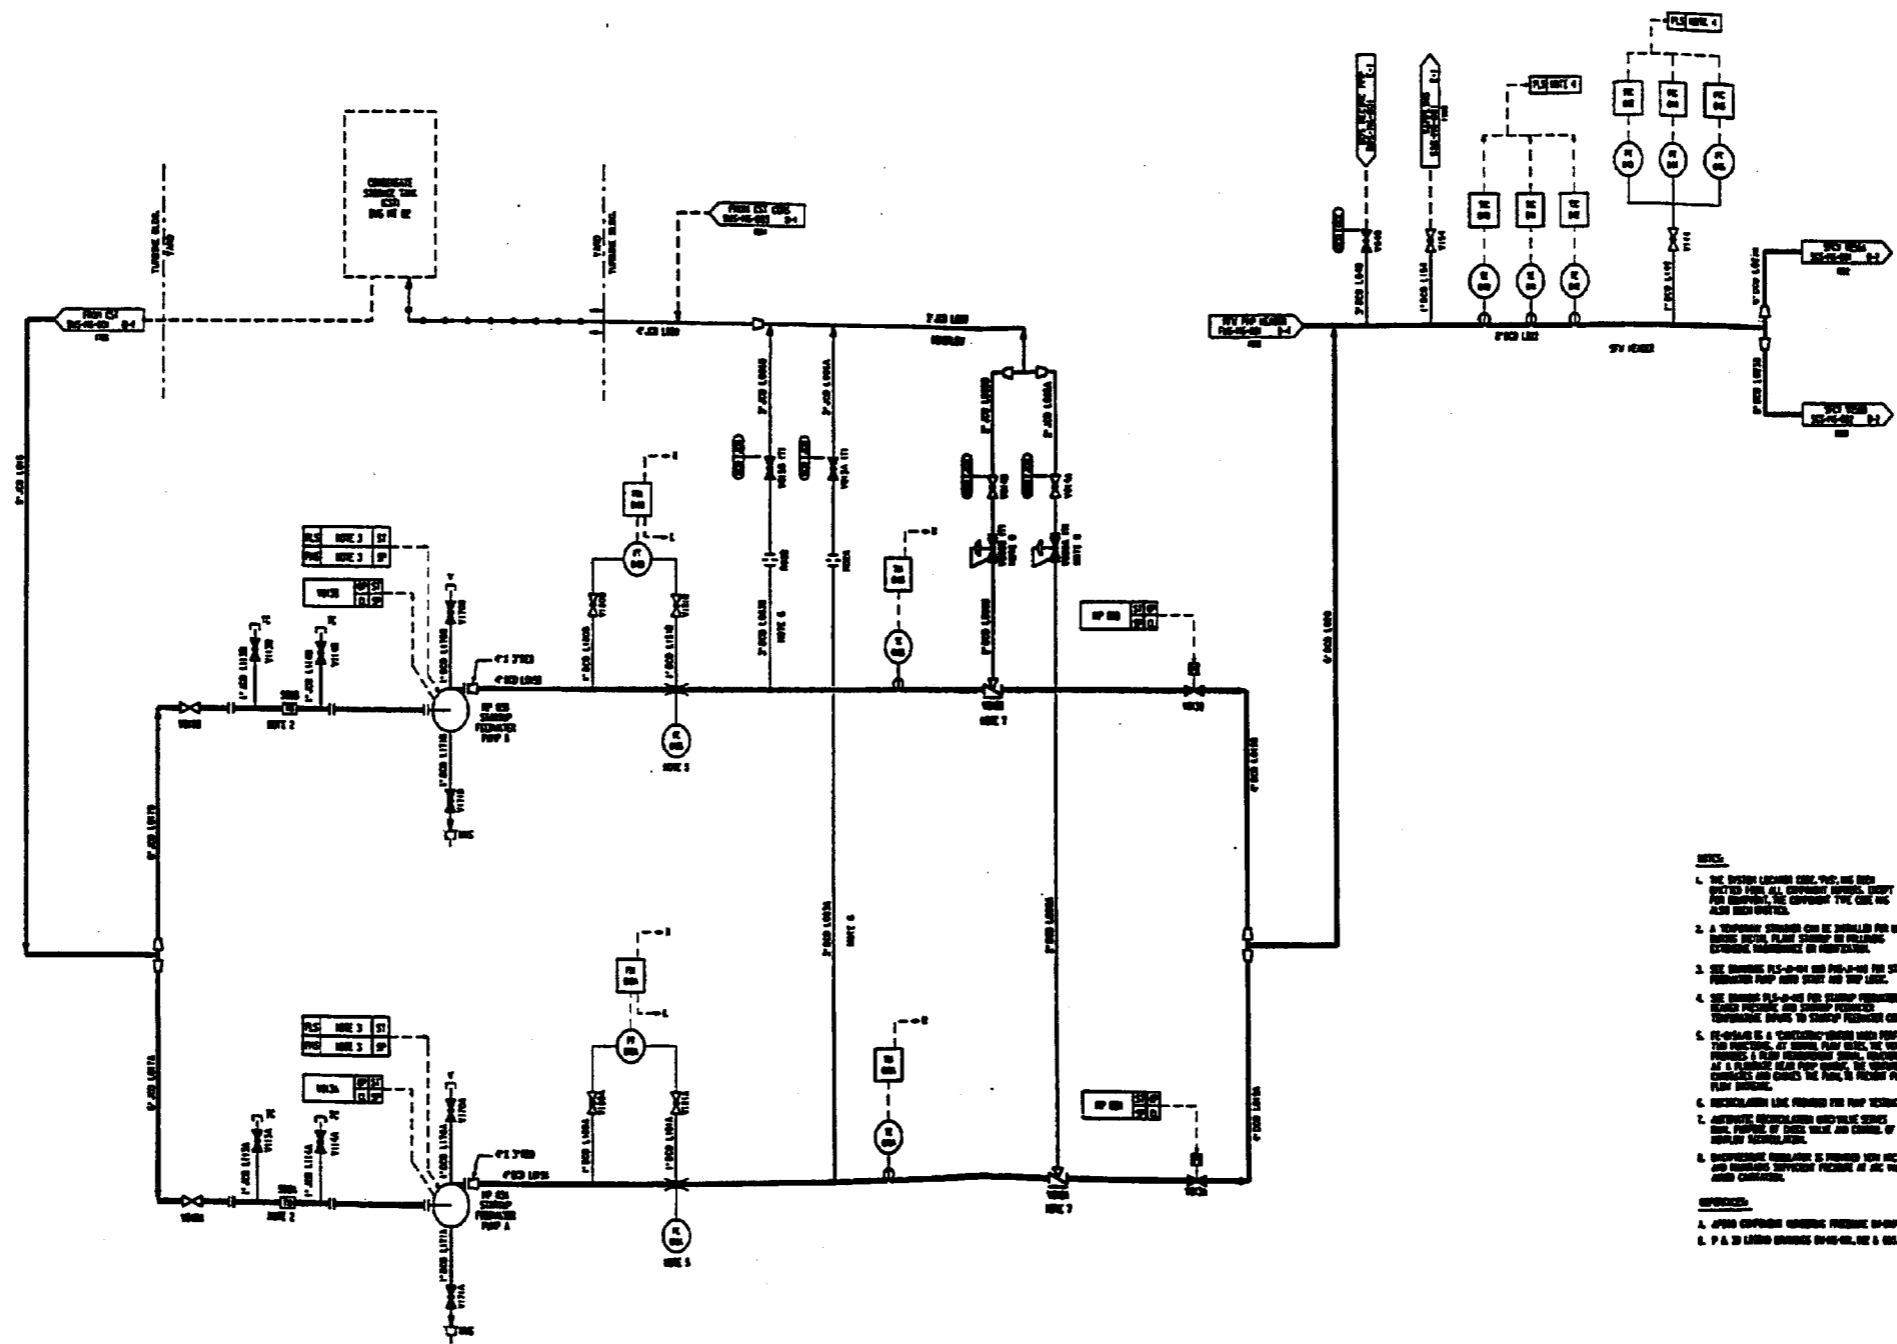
CONDENSATE STORAGE TANK (CST)

TURBINE BLDG.
YARD

YARD
TURBINE BLDG.

FROM CST

FROM CST CDS

4" CED L003

3" ED L001

HP CED STARTUP FEEDWATER PUMP B

HP CED STARTUP FEEDWATER PUMP A

NOTE 2

NOTE 3

NOTE 5

NOTE 6

NOTE 7

NOTE 8

FLS NOTE 3
PNS NOTE 3

FLS NOTE 4

SFW PMP HEADER

SFW HEADER

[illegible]

NOTES:

1. THE SYSTEM LOCATION CODE, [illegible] HAS BEEN OMITTED FROM ALL COMPONENT NUMBERS, EXCEPT FOR EQUIPMENT, THE COMPONENT TYPE CODE HAS ALSO BEEN OMITTED.

2. A TEMPORARY STRAINER CAN BE INSTALLED FOR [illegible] DURING INITIAL PLANT STARTUP OR FOLLOWING EXTENSIVE MAINTENANCE OR MODIFICATION.

3. SEE DRAWING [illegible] FOR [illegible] FEEDWATER PUMP AUTO START AND TRIP LOGIC.

4. SEE DRAWING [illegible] FOR STARTUP FEEDWATER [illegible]

5. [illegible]

6. RECIRCULATION LINE PROVIDED FOR PUMP TESTING.

7. AUTOMATIC RECIRCULATION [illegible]

8. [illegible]

REFERENCES:

A. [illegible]

B. P & ID LEGEND DRAWINGS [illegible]